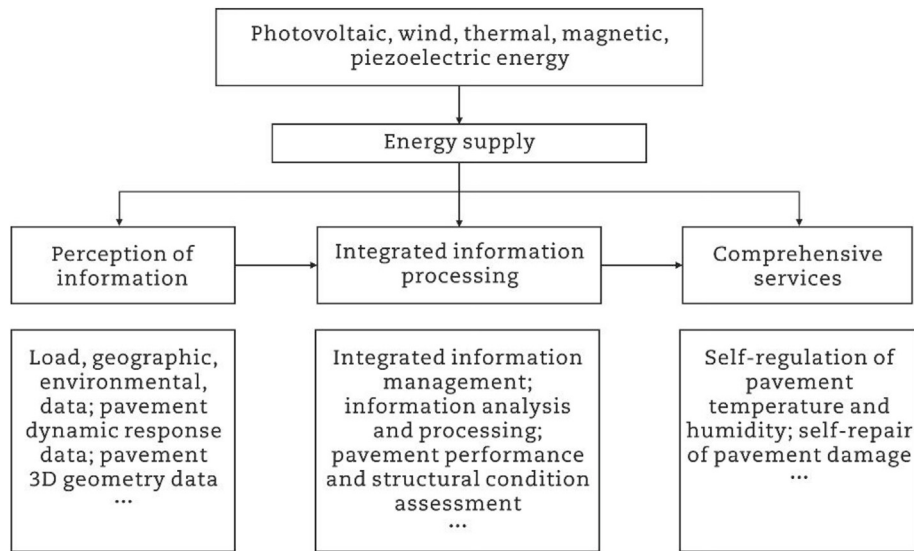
Photovoltaic, wind, thermal, magnetic, piezoelectric energy

Energy supply

Perception of information

Integrated information processing

Comprehensive services

Load, geographic, environmental, data; pavement dynamic response data; pavement 3D geometry data
…

Integrated information management; information analysis and processing; pavement performance and structural condition assessment
…

Self-regulation of pavement temperature and humidity; self-repair of pavement damage
…